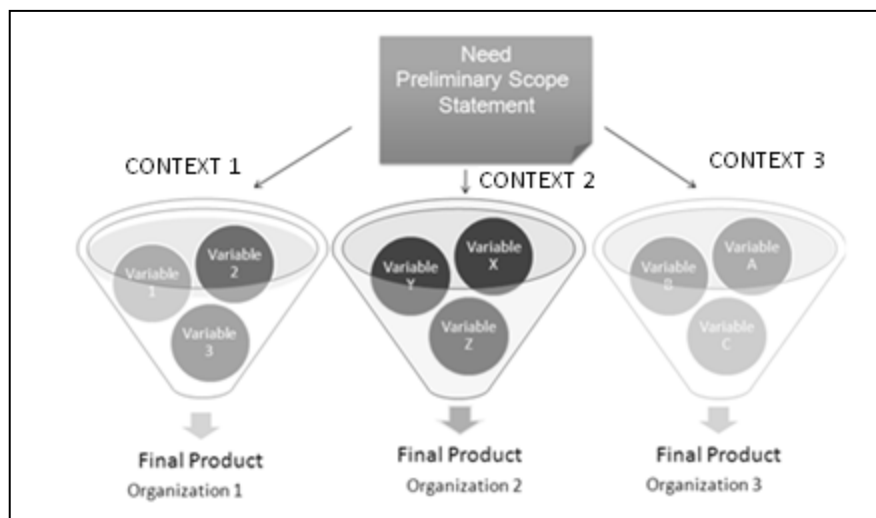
Need Preliminary Scope Statement

CONTEXT 1

CONTEXT 2

CONTEXT 3

Variable 1

Variable 2

Variable 3

Variable Y

Variable X

Variable Z

Variable B

Variable A

Variable C

Final Product
Organization 1

Final Product
Organization 2

Final Product
Organization 3